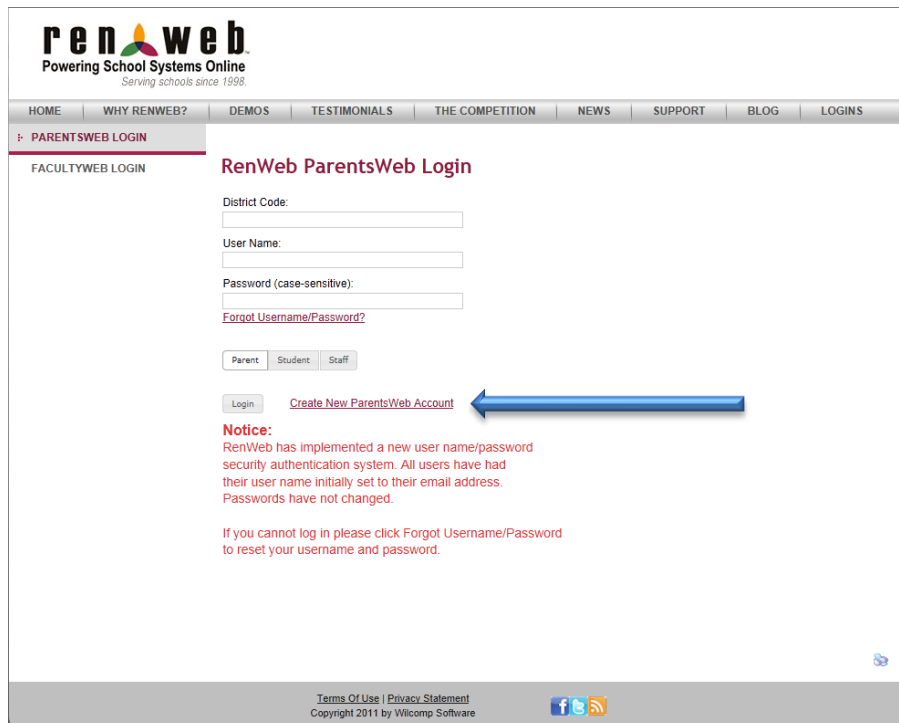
renweb
Powering School Systems Online
Serving schools since 1998.

HOME | WHY RENWEB? | DEMOS | TESTIMONIALS | THE COMPETITION | NEWS | SUPPORT | BLOG | LOGINS

PARENTSWEB LOGIN
FACULTYWEB LOGIN

RenWeb ParentsWeb Login

District Code:

User Name:

Password (case-sensitive):

Forgot Username/Password?

Parent Student Staff

Login Create New ParentsWeb Account

Notice:
RenWeb has implemented a new user name/password security authentication system. All users have had their user name initially set to their email address. Passwords have not changed.

If you cannot log in please click Forgot Username/Password to reset your username and password.

Terms Of Use | Privacy Statement
Copyright 2011 by Wilcomp Software